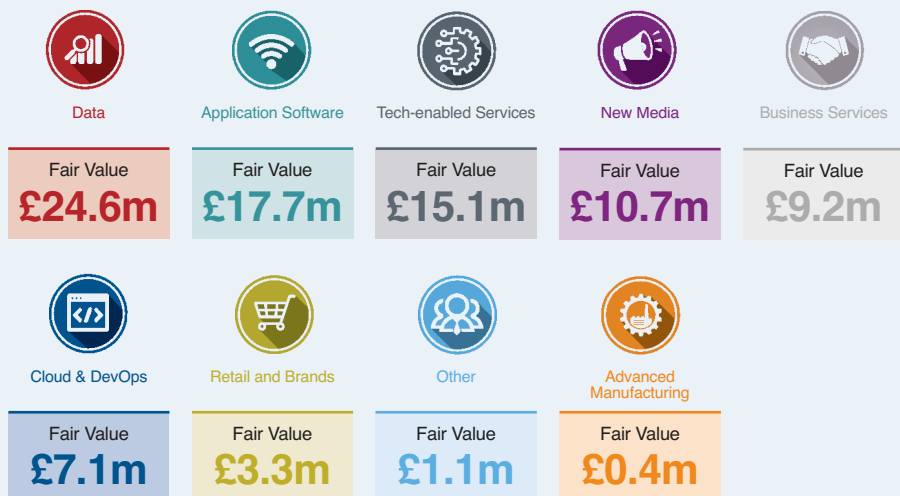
Data

Fair Value
£24.6m

Application Software

Fair Value
£17.7m

Tech-enabled Services

Fair Value
£15.1m

New Media

Fair Value
£10.7m

Business Services

Fair Value
£9.2m

Cloud & DevOps

Fair Value
£7.1m

Retail and Brands

Fair Value
£3.3m

Other

Fair Value
£1.1m

Advanced Manufacturing

Fair Value
£0.4m